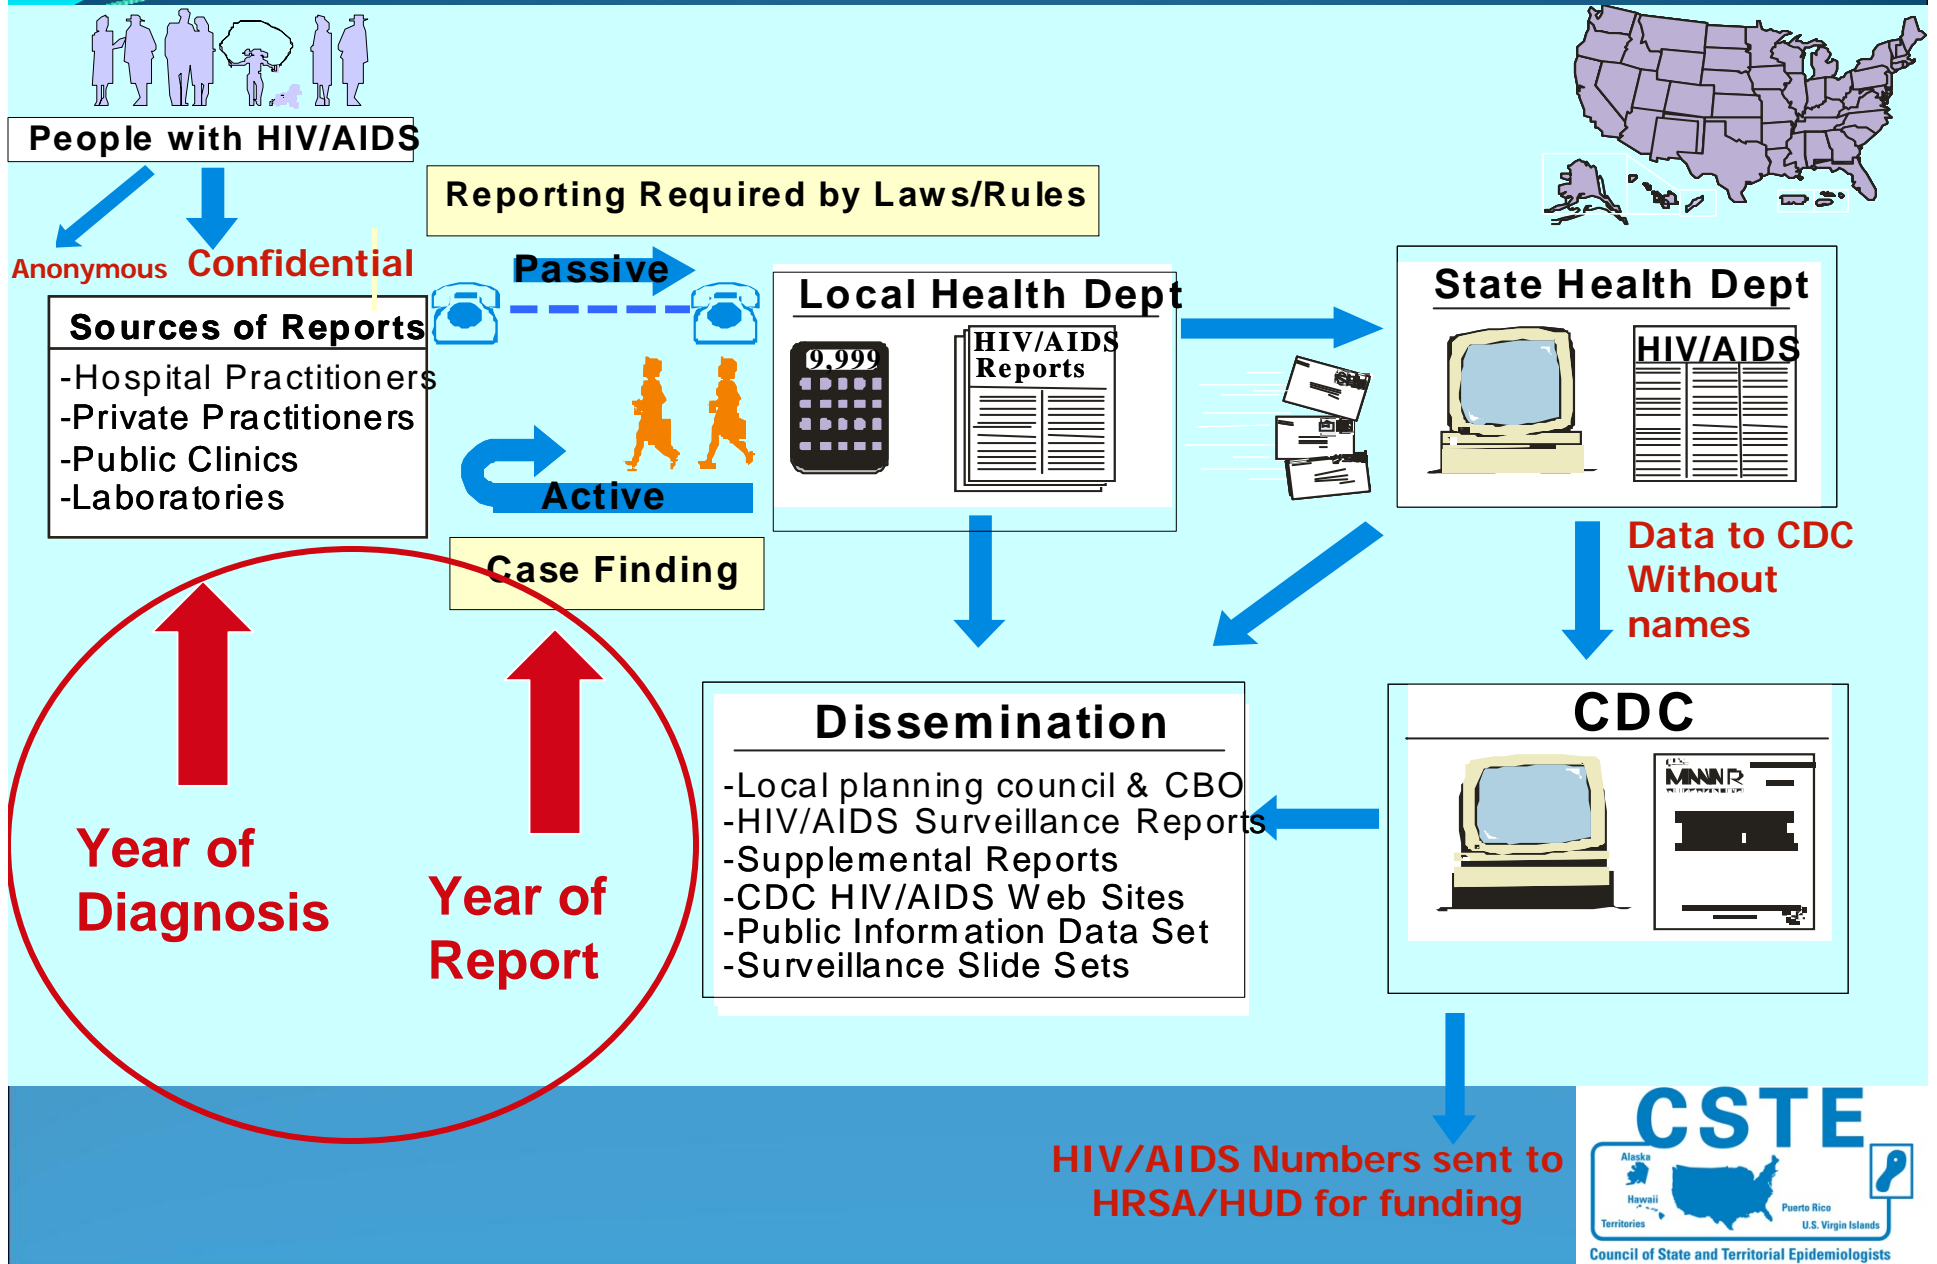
People with HIV/AIDS

Anonymous

Confidential

Reporting Required by Laws/Rules

Passive

Sources of Reports

-Hospital Practitioners
-Private Practitioners
-Public Clinics
-Laboratories

Active

Local Health Dept

9,999

HIV/AIDS Reports

State Health Dept

HIV/AIDS

Data to CDC Without names

Case Finding

Year of Diagnosis

Year of Report

Dissemination

-Local planning council & CBO
-HIV/AIDS Surveillance Reports
-Supplemental Reports
-CDC HIV/AIDS Web Sites
-Public Information Data Set
-Surveillance Slide Sets

CDC

MMWR

HIV/AIDS Numbers sent to HRSA/HUD for funding

CSTE

Alaska

Hawaii

Territories

Puerto Rico

U.S. Virgin Islands

Council of State and Territorial Epidemiologists